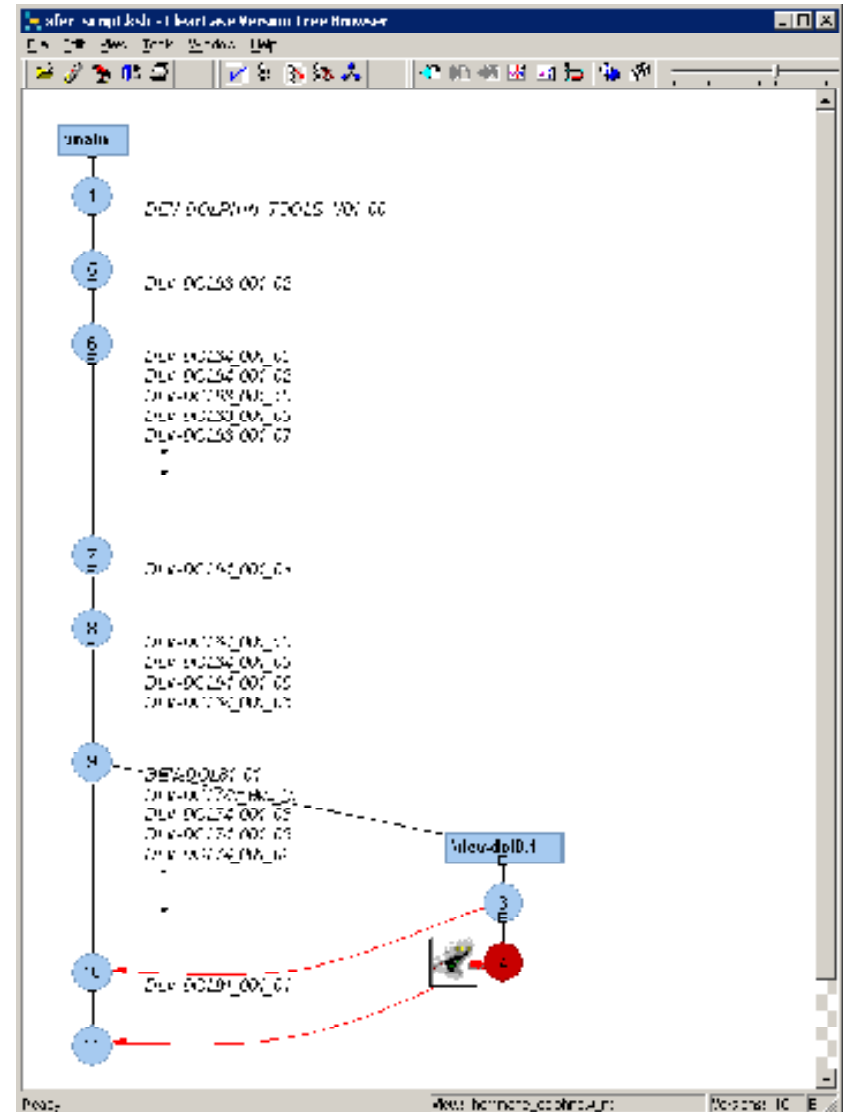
xfer_sample.ksh - ClearCase Version Tree Browser

File Edit View Tools Window Help

main

1

DEVELOPMENT_TOOLS_V01.00

2

Dev-00153.001.03

6

Dev-00154_001_01
Dev-00154.001.03
Dev-00153_001_01
Dev-00153_001_05
Dev-00153.001.07

7

Dev-00154_001_01

8

Dev-00153_001_01
Dev-00154_001_05
Dev-00154.001.05
Dev-00153_001_05

9

DEVTOOLS.01
Dev-00153_001_01
Dev-00154.001.05
Dev-00154.001.03
Dev-00154_001_07

\dev-dpl0.1

3

4

10

Dev-00154_001_07

11

Ready

View: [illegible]

Versions: 10